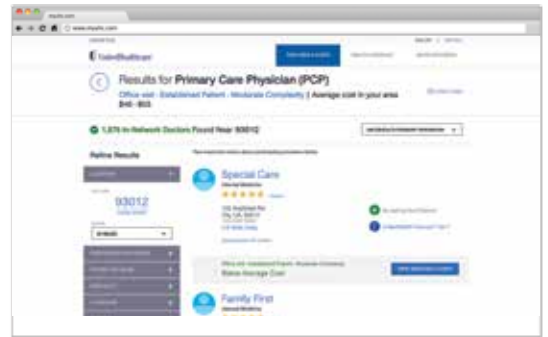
UnitedHealthcare

Results for Primary Care Physician (PCP)

Office visit - Established Patient - Moderate Complexity | Average cost in your area $40 - $53.

1,375 In-Network Doctors Found Near 93012

Refine Results

93012

Special Care

Family First